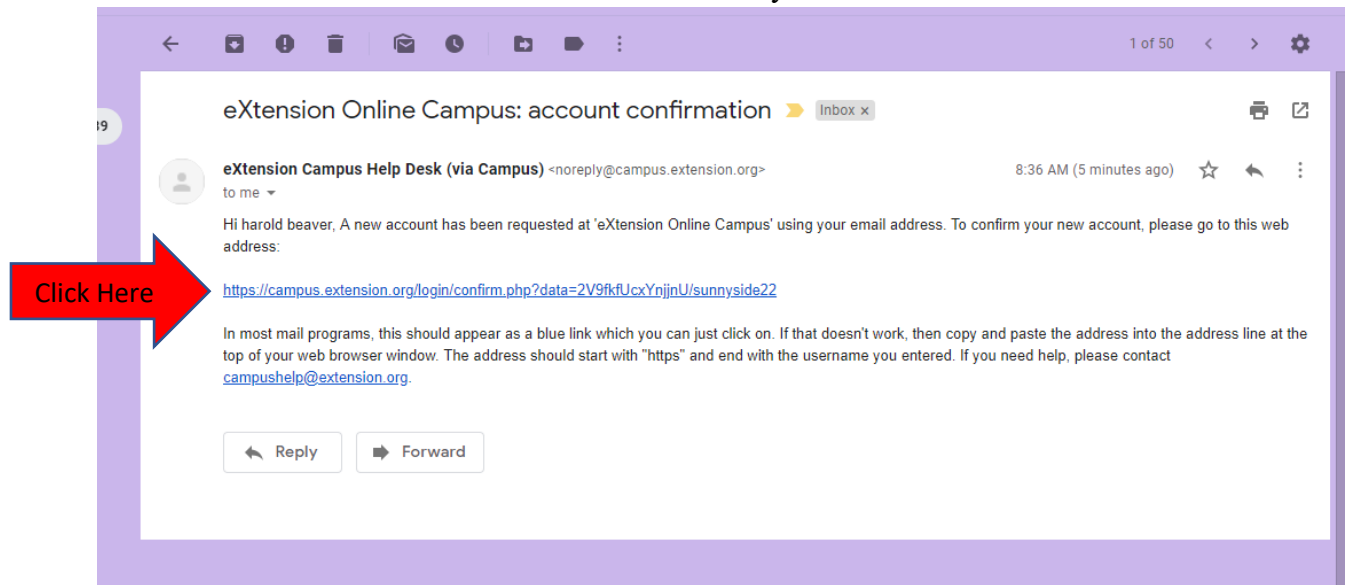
1 of 50

39

eXtension Online Campus: account confirmation Inbox ×

eXtension Campus Help Desk (via Campus) <noreply@campus.extension.org>
to me

8:36 AM (5 minutes ago)

Hi harold beaver, A new account has been requested at 'eXtension Online Campus' using your email address. To confirm your new account, please go to this web address:

Click Here

https://campus.extension.org/login/confirm.php?data=2V9fkfUcxYnjjnU/sunnyside22

In most mail programs, this should appear as a blue link which you can just click on. If that doesn't work, then copy and paste the address into the address line at the top of your web browser window. The address should start with "https" and end with the username you entered. If you need help, please contact campushelp@extension.org.

Reply

Forward